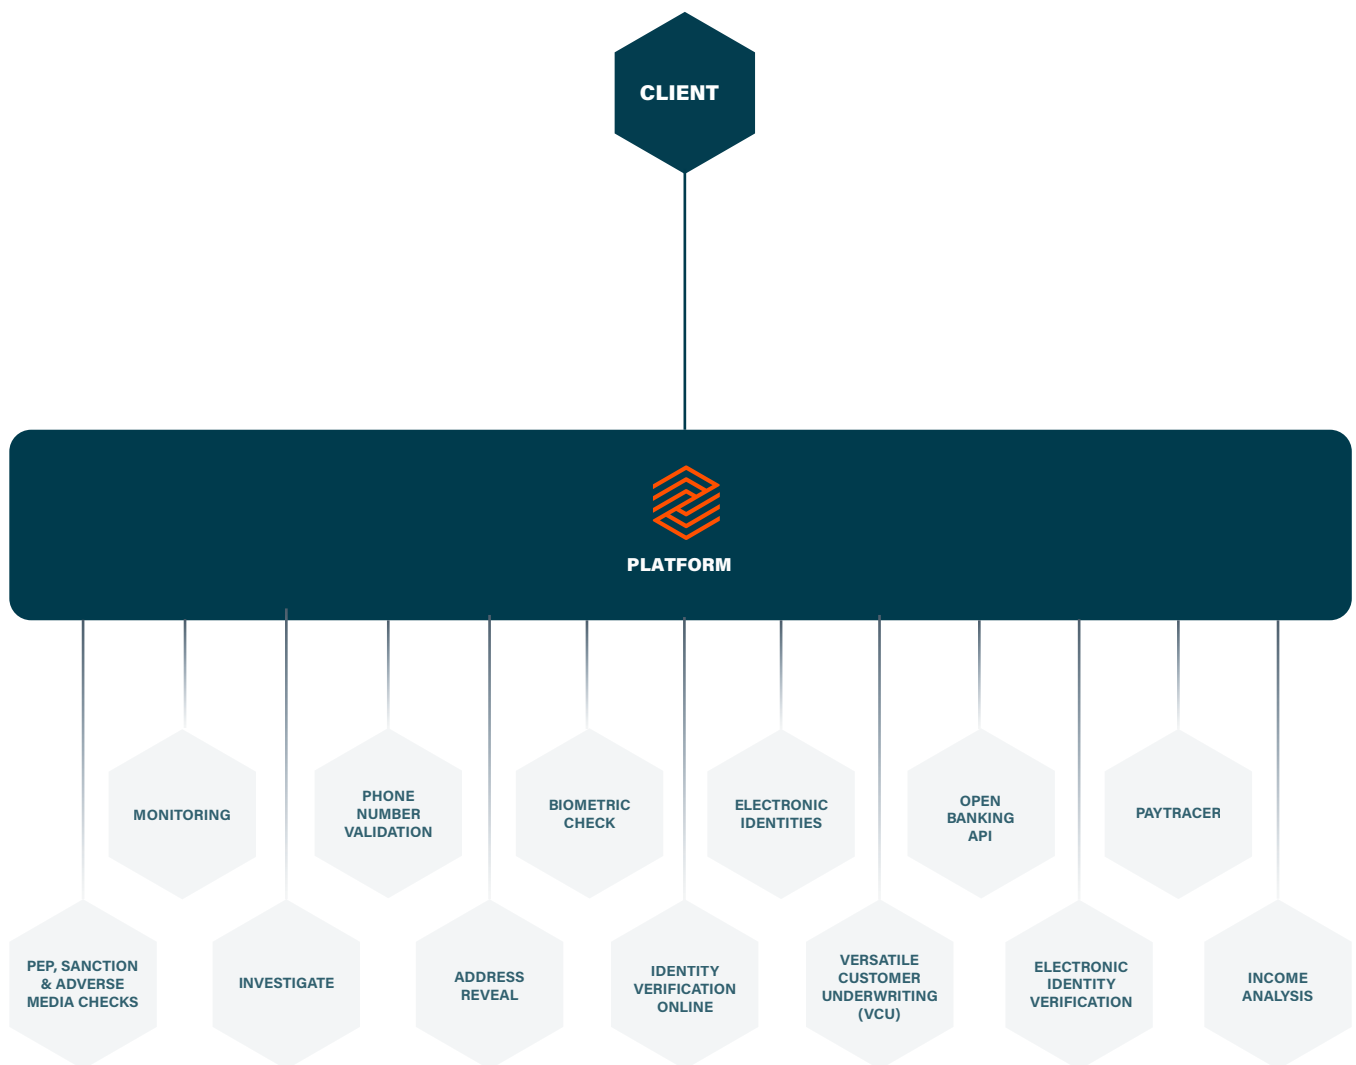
CLIENT

PLATFORM

MONITORING

PHONE NUMBER VALIDATION

BIOMETRIC CHECK

ELECTRONIC IDENTITIES

OPEN BANKING API

PAYTRACER

PEP, SANCTION & ADVERSE MEDIA CHECKS

INVESTIGATE

ADDRESS REVEAL

IDENTITY VERIFICATION ONLINE

VERSATILE CUSTOMER UNDERWRITING (VCU)

ELECTRONIC IDENTITY VERIFICATION

INCOME ANALYSIS